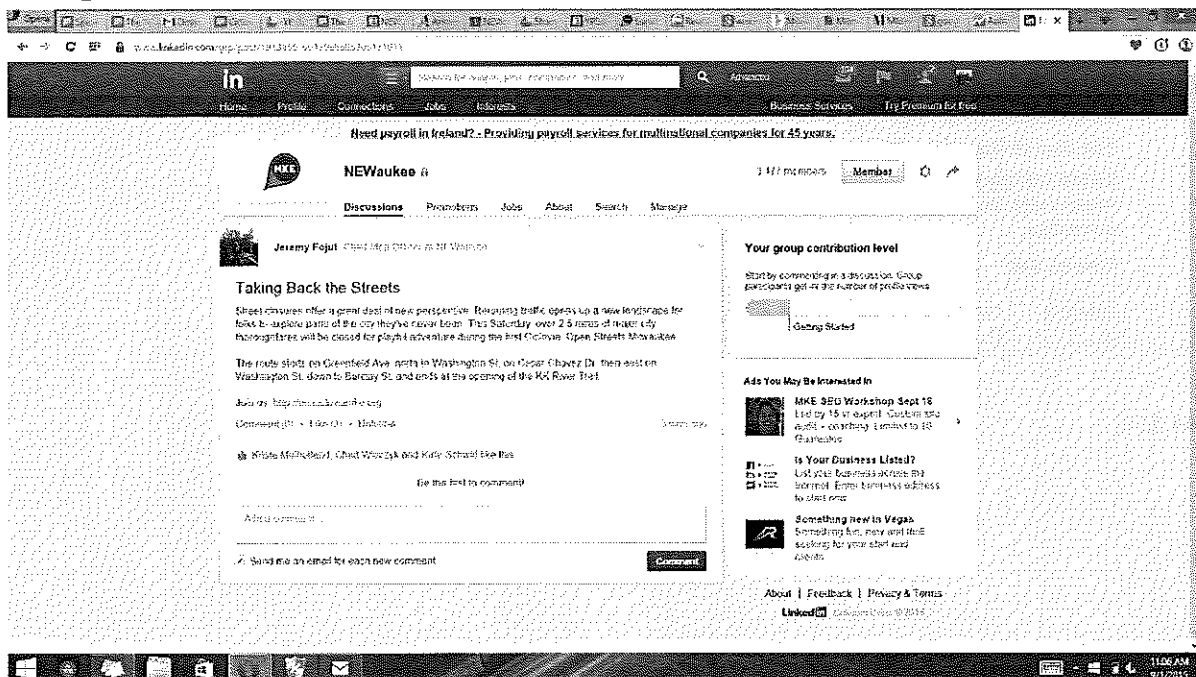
www.linkedin.com/grp/post/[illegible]

in

Search for people, jobs, companies, and more

Advanced

Home Profile Connections Jobs Interests

Business Services Try Premium for free

Need payroll in Ireland? - Providing payroll services for multinational companies for 45 years.

MKE

NEWaukee

3,477 members Member

Discussions Promotions Jobs About Search Manage

Jeremy Fojut Chief Idea Officer at NEWaukee

Taking Back the Streets

Street closures offer a great deal of new perspective. Removing traffic opens up a new landscape for folks to explore parts of the city they've never been. This Saturday, over 2.5 miles of major city thoroughfares will be closed for playful adventure during the first Ciclovia: Open Streets Milwaukee.

The route starts on Greenfield Ave. north to Washington St. on Cesar Chavez Dr. then east on Washington St. down to Barclay St. and ends at the opening of the KK River Trail.

Join us: http://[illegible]

Comment (0) • Like (3) • Unfollow

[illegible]

Krista Mella-Beard, Chad Wierzyk and Katy Schmid like this

Be the first to comment!

Add a comment...

Send me an email for each new comment

Comment

Your group contribution level

Start by commenting in a discussion. Group participants get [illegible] the number of profile views.

Getting Started

Ads You May Be Interested In

MKE SEO Workshop Sept 16
Led by 15 yr expert. Custom site audit + coaching. Limited to 10 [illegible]

Is Your Business Listed?
List your business across the Internet. Enter business address to start now.

Something new in Vegas
Something fun, new and thrill seeking for your staff and clients.

About | Feedback | Privacy & Terms

Linked in Corporation © 2015

11:06 AM
9/1/2015